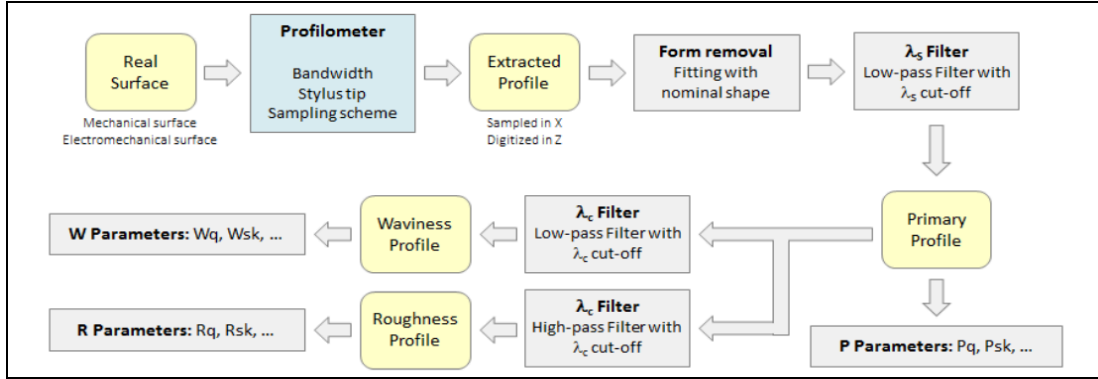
Real Surface

Mechanical surface
Electromechanical surface

**Profilometer**

Bandwidth
Stylus tip
Sampling scheme

Extracted Profile

Sampled in X
Digitized in Z

**Form removal**
Fitting with nominal shape

**$\lambda_s$ Filter**
Low-pass Filter with $\lambda_s$ cut-off

Primary Profile

**$\lambda_c$ Filter**
Low-pass Filter with $\lambda_c$ cut-off

Waviness Profile

**W Parameters:** Wq, Wsk, ...

**$\lambda_c$ Filter**
High-pass Filter with $\lambda_c$ cut-off

Roughness Profile

**R Parameters:** Rq, Rsk, ...

**P Parameters:** Pq, Psk, ...